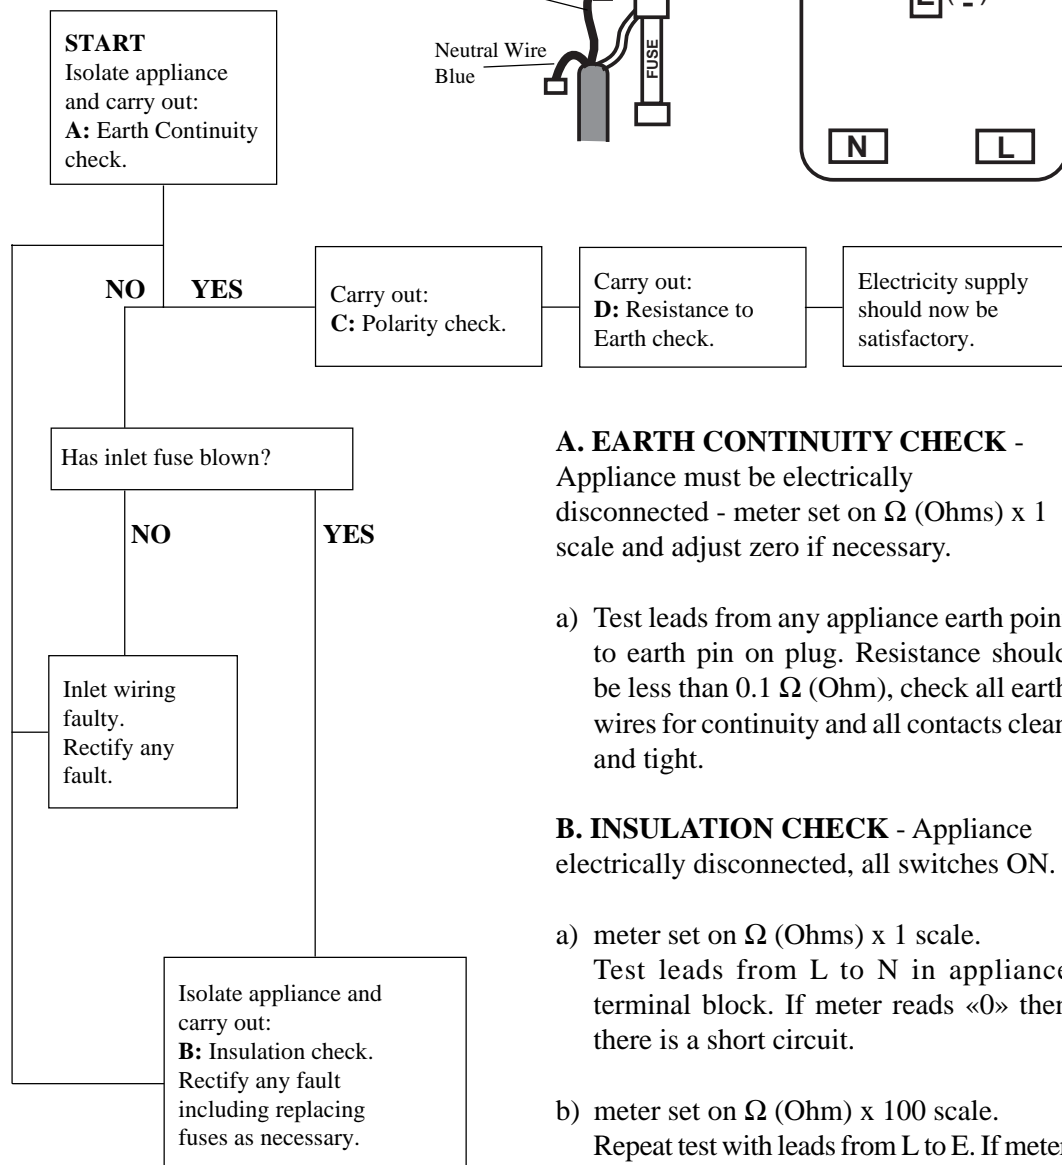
START
Isolate appliance and carry out:
A: Earth Continuity check.

Neutral Wire Blue

FUSE

N L

NO YES

Carry out:
C: Polarity check.

Carry out:
D: Resistance to Earth check.

Electricity supply should now be satisfactory.

Has inlet fuse blown?

NO YES

Inlet wiring faulty. Rectify any fault.

Isolate appliance and carry out:
B: Insulation check. Rectify any fault including replacing fuses as necessary.

A. EARTH CONTINUITY CHECK - Appliance must be electrically disconnected - meter set on $\Omega$ (Ohms) x 1 scale and adjust zero if necessary.

a) Test leads from any appliance earth poin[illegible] to earth pin on plug. Resistance shoul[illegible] be less than 0.1 $\Omega$ (Ohm), check all earth wires for continuity and all contacts clea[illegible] and tight.

B. INSULATION CHECK - Appliance electrically disconnected, all switches ON.

a) meter set on $\Omega$ (Ohms) x 1 scale. Test leads from L to N in applianc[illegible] terminal block. If meter reads «0» the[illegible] there is a short circuit.

b) meter set on $\Omega$ (Ohm) x 100 scale. Repeat test with leads from L to E. If mete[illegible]